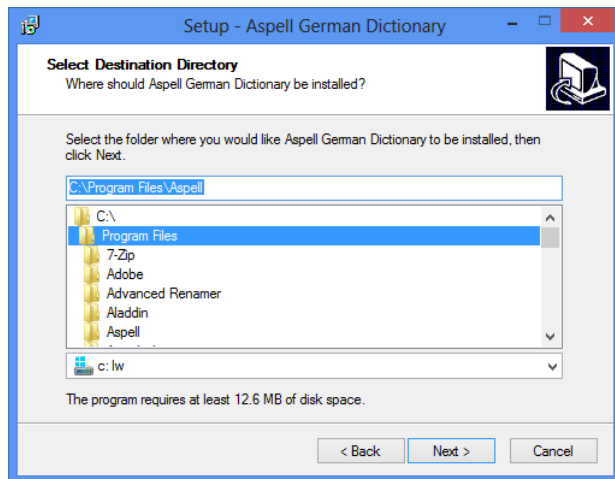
Setup - Aspell German Dictionary

Select Destination Directory
Where should Aspell German Dictionary be installed?

Select the folder where you would like Aspell German Dictionary to be installed, then click Next.

C:\Program Files\Aspell

C:\
Program Files
7-Zip
Adobe
Advanced Renamer
Aladdin
Aspell

c: lw

The program requires at least 12.6 MB of disk space.

< Back
Next >
Cancel